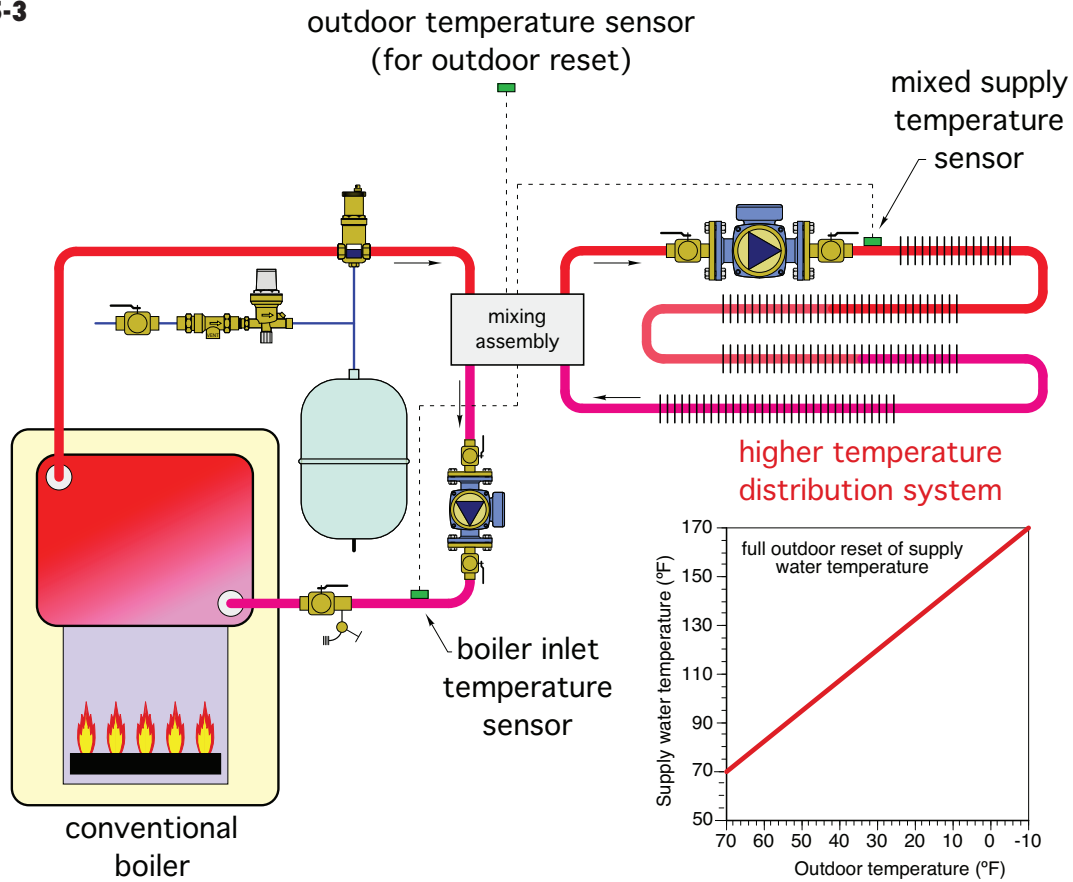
-3

outdoor temperature sensor (for outdoor reset)

mixed supply temperature sensor

mixing assembly

higher temperature distribution system

full outdoor reset of supply water temperature

Supply water temperature (ºF)

170
150
130
110
90
70
50

70 60 50 40 30 20 10 0 -10

Outdoor temperature (ºF)

boiler inlet temperature sensor

conventional boiler